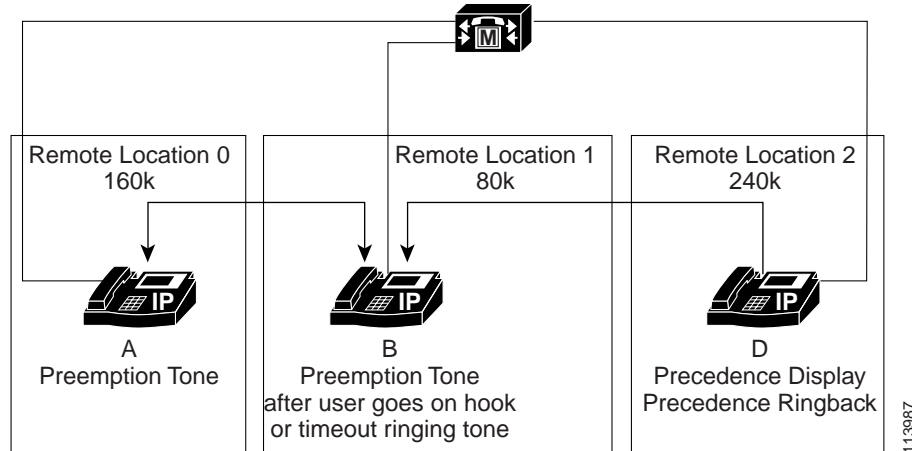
M

Remote Location 0
160k

IP

A
Preemption Tone

Remote Location 1
80k

IP

B
Preemption Tone
after user goes on hook
or timeout ringing tone

Remote Location 2
240k

IP

D
Precedence Display
Precedence Ringback

113987